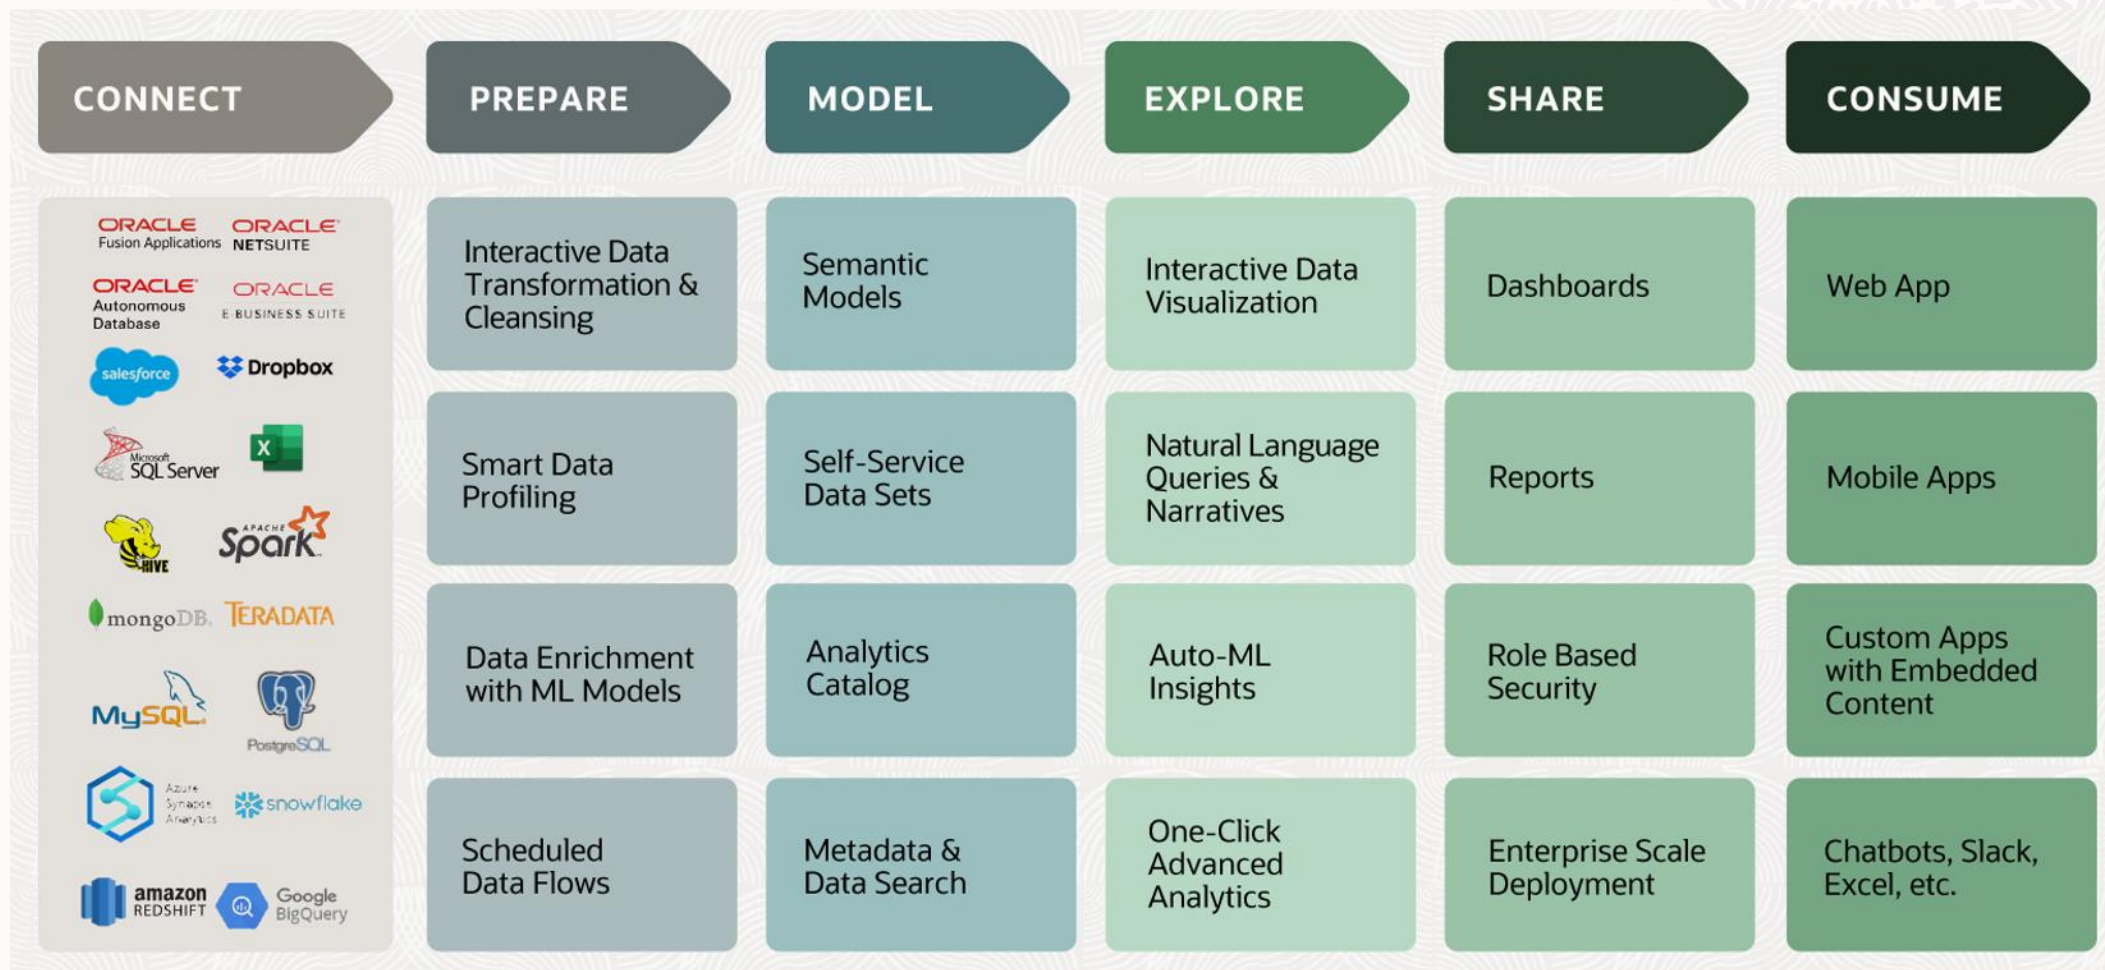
CONNECT

ORACLE Fusion Applications
ORACLE NETSUITE
ORACLE Autonomous Database
ORACLE E-BUSINESS SUITE
salesforce
Dropbox
Microsoft SQL Server
X
HIVE
APACHE Spark
mongoDB.
TERADATA
MySQL
PostgreSQL
Azure Synapse Analytics
snowflake
amazon REDSHIFT
Google BigQuery

PREPARE

Interactive Data Transformation & Cleansing

Smart Data Profiling

Data Enrichment with ML Models

Scheduled Data Flows

MODEL

Semantic Models

Self-Service Data Sets

Analytics Catalog

Metadata & Data Search

EXPLORE

Interactive Data Visualization

Natural Language Queries & Narratives

Auto-ML Insights

One-Click Advanced Analytics

SHARE

Dashboards

Reports

Role Based Security

Enterprise Scale Deployment

CONSUME

Web App

Mobile Apps

Custom Apps with Embedded Content

Chatbots, Slack, Excel, etc.